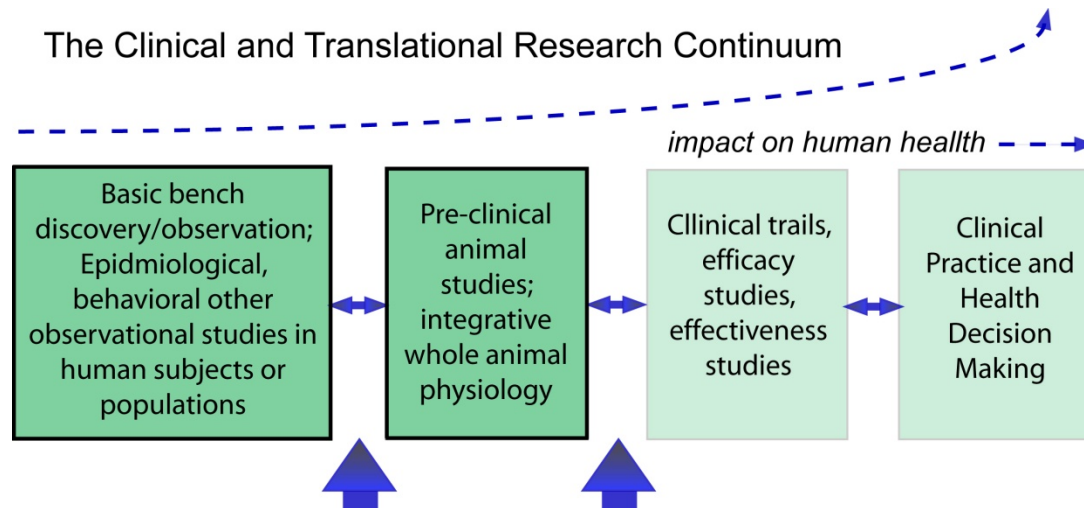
The Clinical and Translational Research Continuum

impact on human heallth

Basic bench discovery/observation; Epidmiological, behavioral other observational studies in human subjects or populations

Pre-clinical animal studies; integrative whole animal physiology

Cllinical trails, efficacy studies, effectiveness studies

Clinical Practice and Health Decision Making